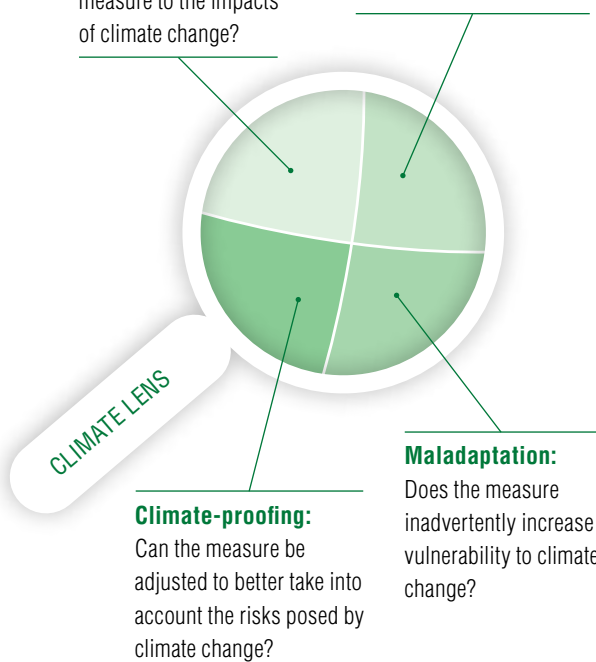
measure to the impacts of climate change?

CLIMATE LENS

Climate-proofing:
Can the measure be adjusted to better take into account the risks posed by climate change?

Maladaptation:
Does the measure inadvertently increase vulnerability to climate change?